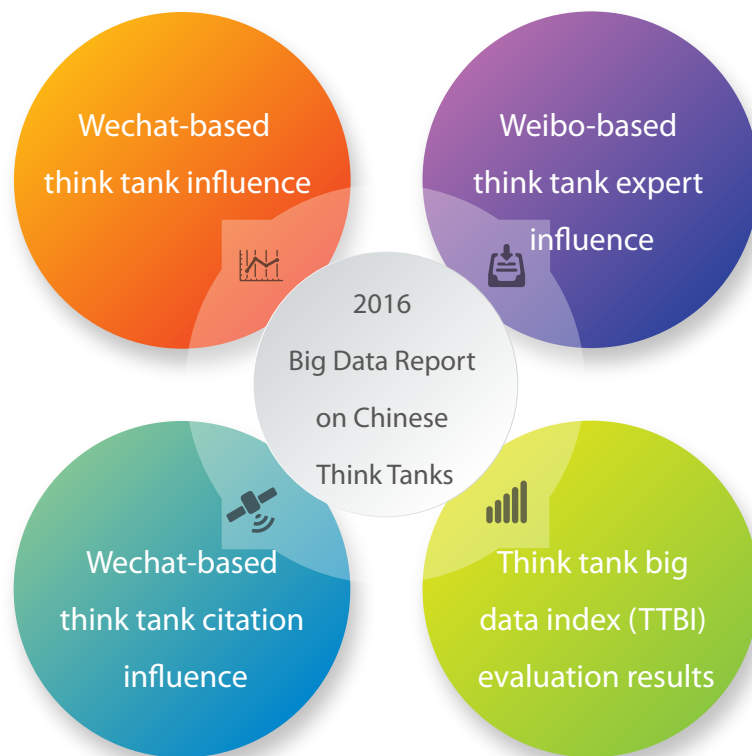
Wechat-based think tank influence

Weibo-based think tank expert influence

2016 Big Data Report on Chinese Think Tanks

Wechat-based think tank citation influence

Think tank big data index (TTBI) evaluation results